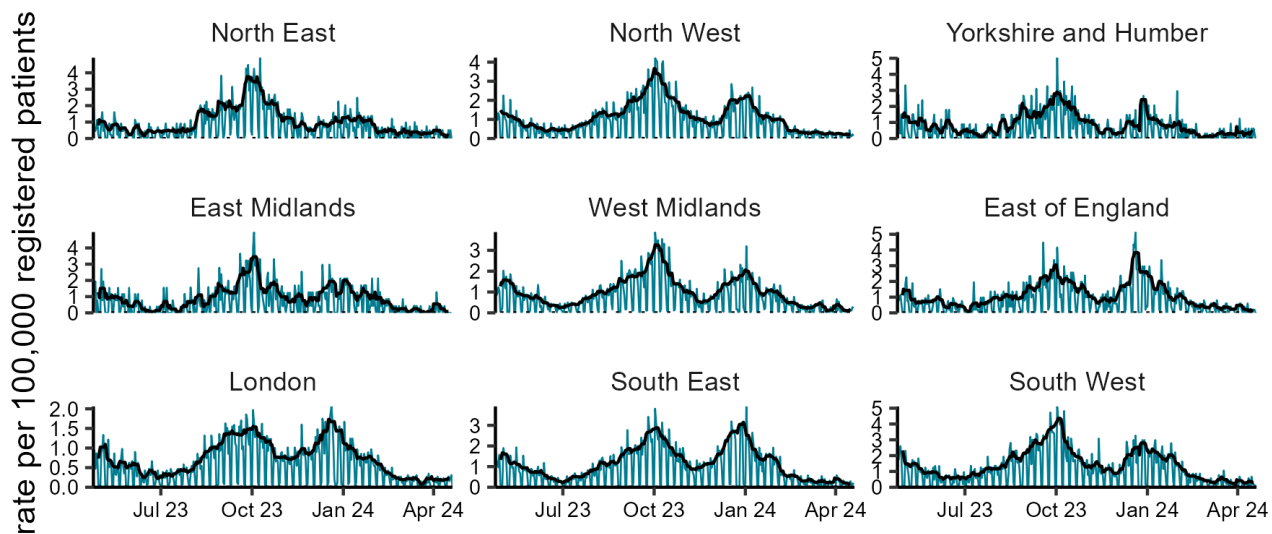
rate per 100,000 registered patients

North East
4
3
2
1
0

North West
4
3
2
1
0

Yorkshire and Humber
5
4
3
2
1
0

East Midlands
4
3
2
1
0

West Midlands
3
2
1
0

East of England
5
4
3
2
1
0

London
2.0
1.5
1.0
0.5
0.0
Jul 23
Oct 23
Jan 24
Apr 24

South East
3
2
1
0
Jul 23
Oct 23
Jan 24
Apr 24

South West
5
4
3
2
1
0
Jul 23
Oct 23
Jan 24
Apr 24